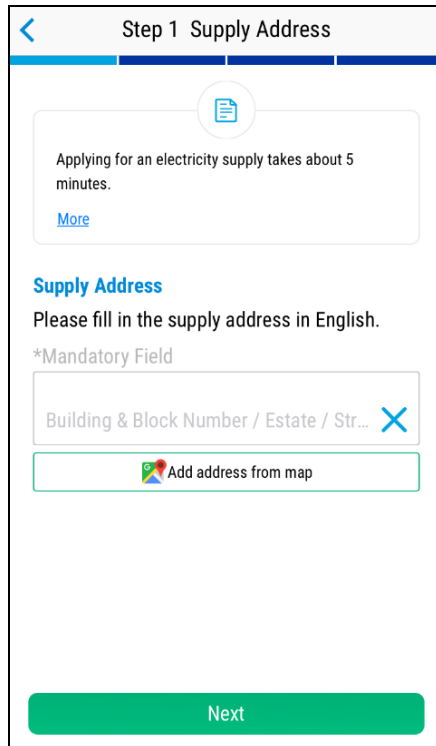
Step 1 Supply Address

Applying for an electricity supply takes about 5 minutes.

More

Supply Address

Please fill in the supply address in English.

*Mandatory Field

Building & Block Number / Estate / Str...

Add address from map

Next